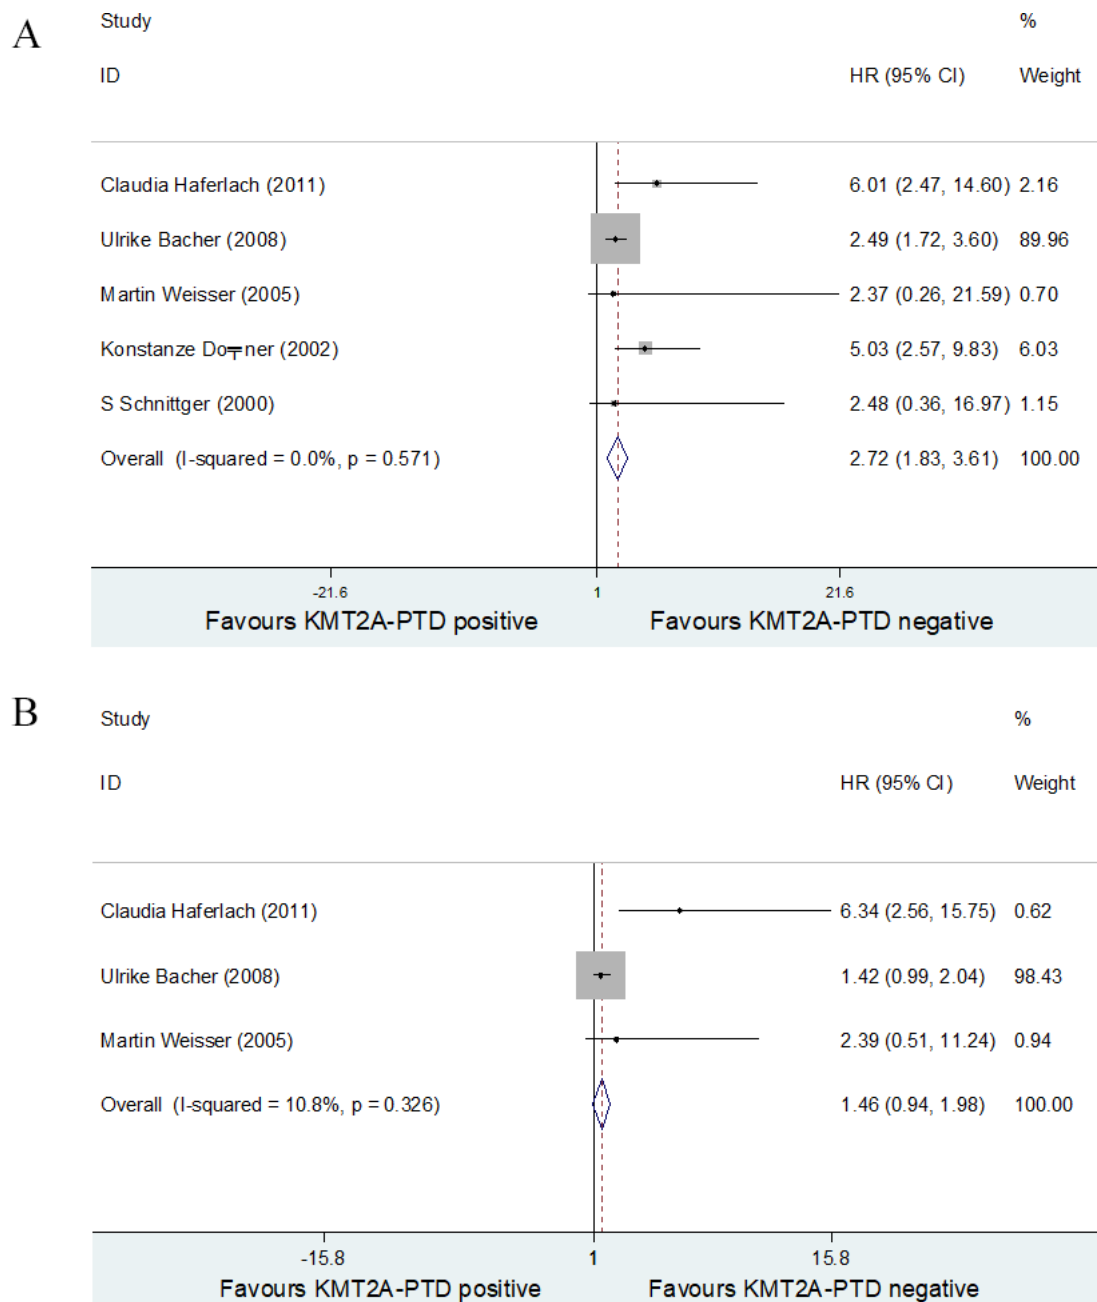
A

| Study ID | HR (95% CI) | % Weight |
|---|---|---|
| Claudia Haferlach (2011) | 6.01 (2.47, 14.60) | 2.16 |
| Ulrike Bacher (2008) | 2.49 (1.72, 3.60) | 89.96 |
| Martin Weisser (2005) | 2.37 (0.26, 21.59) | 0.70 |
| Konstanze Do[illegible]ner (2002) | 5.03 (2.57, 9.83) | 6.03 |
| S Schnittger (2000) | 2.48 (0.36, 16.97) | 1.15 |
| Overall (I-squared = 0.0%, p = 0.571) | 2.72 (1.83, 3.61) | 100.00 |

-21.6
1
21.6

Favours KMT2A-PTD positive
Favours KMT2A-PTD negative

B

| Study ID | HR (95% CI) | % Weight |
|---|---|---|
| Claudia Haferlach (2011) | 6.34 (2.56, 15.75) | 0.62 |
| Ulrike Bacher (2008) | 1.42 (0.99, 2.04) | 98.43 |
| Martin Weisser (2005) | 2.39 (0.51, 11.24) | 0.94 |
| Overall (I-squared = 10.8%, p = 0.326) | 1.46 (0.94, 1.98) | 100.00 |

-15.8
1
15.8

Favours KMT2A-PTD positive
Favours KMT2A-PTD negative